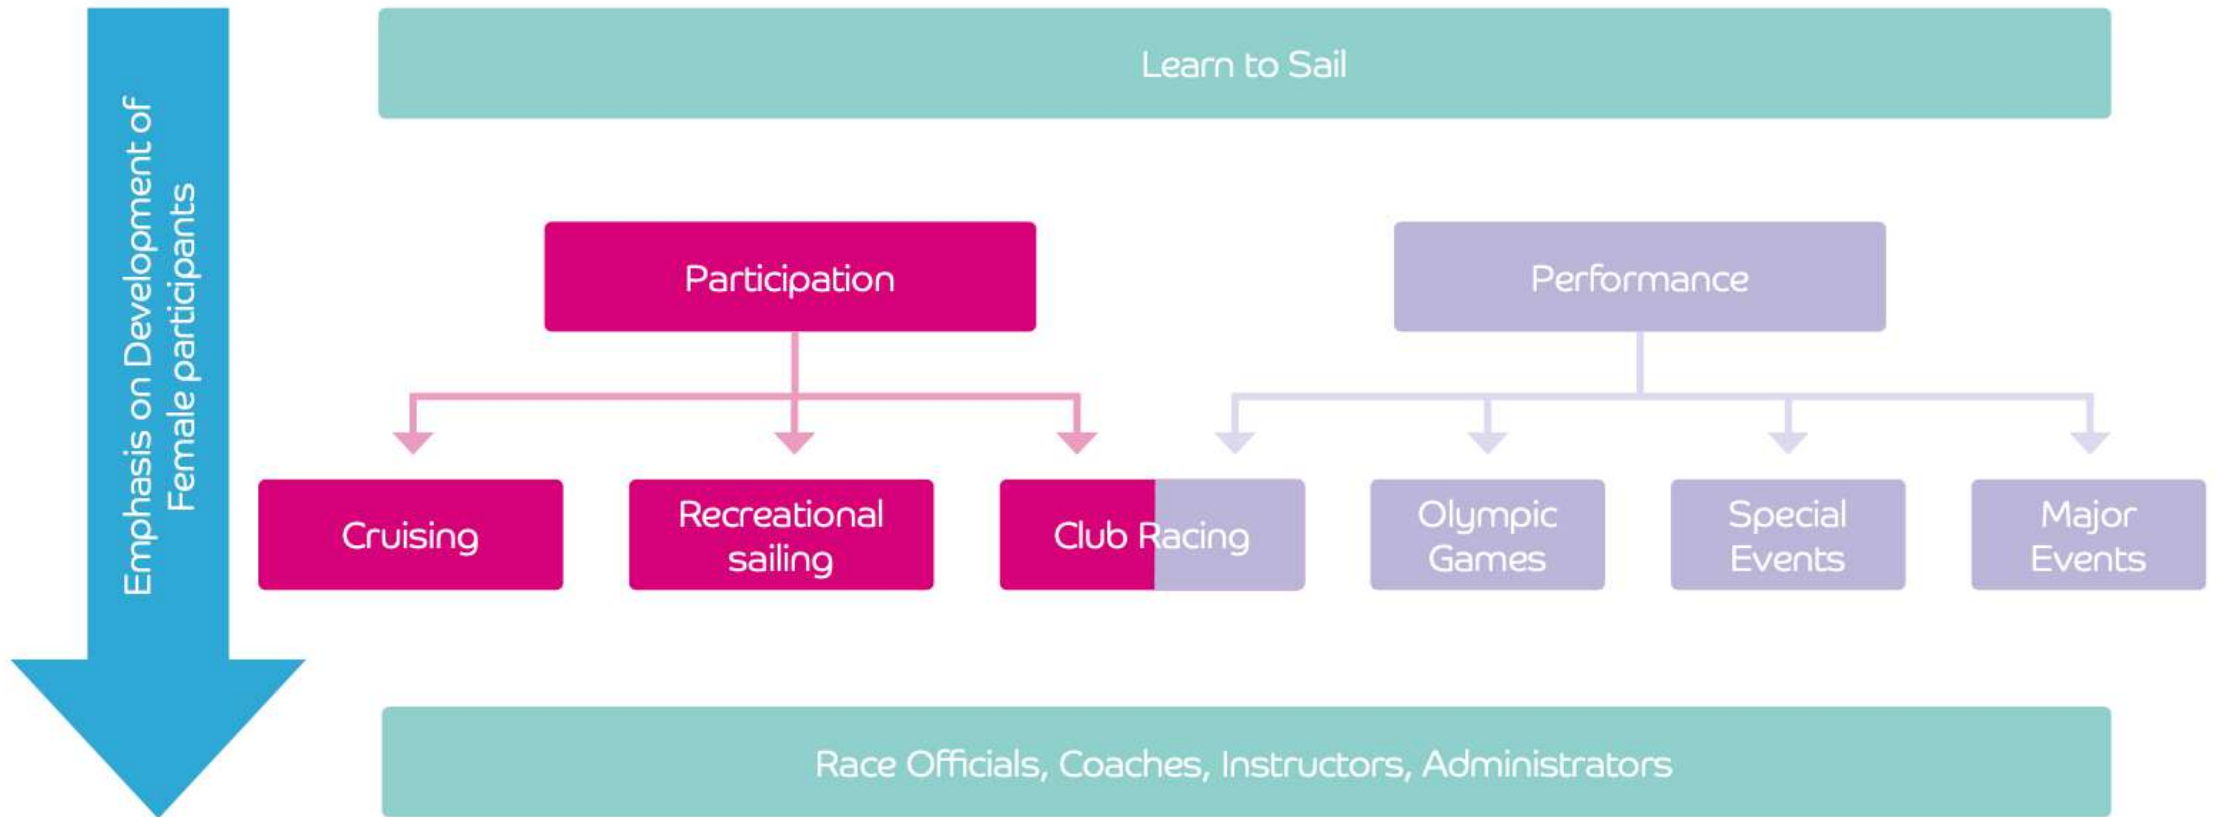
Emphasis on Development of Female participants

Learn to Sail

Participation

Performance

Cruising

Recreational sailing

Club Racing

Olympic Games

Special Events

Major Events

Race Officials, Coaches, Instructors, Administrators